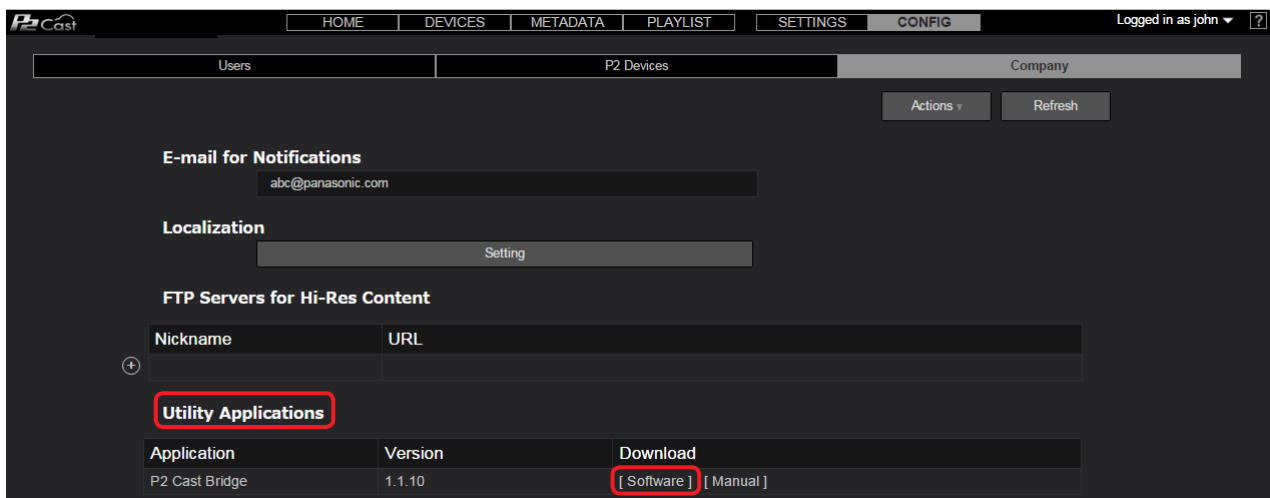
P2 Cast

HOME DEVICES METADATA PLAYLIST SETTINGS CONFIG

Logged in as john ▾ ?

Users P2 Devices Company

Actions ▾ Refresh

E-mail for Notifications

abc@panasonic.com

Localization

Setting

FTP Servers for Hi-Res Content

| Nickname | URL |
|---|---|
| | |

Utility Applications

| Application | Version | Download |
|---|---|---|
| P2 Cast Bridge | 1.1.10 | [ Software ] [ Manual ] |